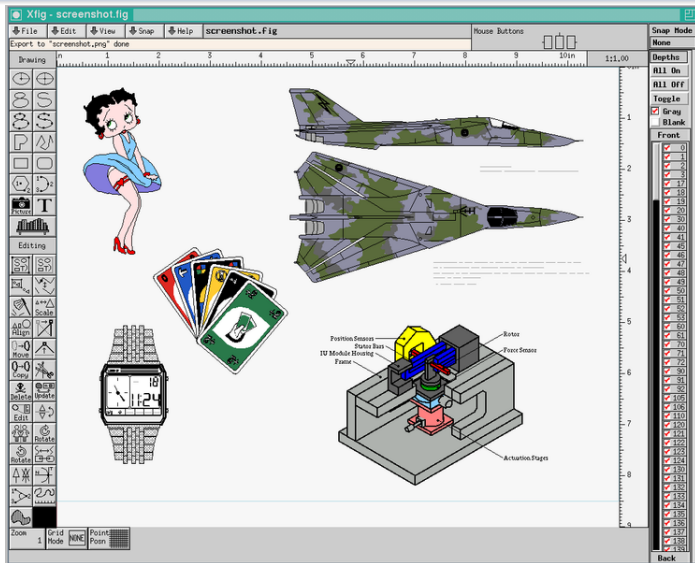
Xfig - screenshot.fig

File
Edit
View
Snap
Help
screenshot.fig
Mouse Buttons
Snap Mode
None

Export to "screenshot.png" done

1:1.00

Drawing
Picture
Editing
Scale
Align
Move
Copy
Delete
Update
Edit
Rotate
Rotate

Depths
All On
All Off
Toggle
Gray
Blank
Front
0
1
2
3
17
18
19
20
30
40
41
45
46
47
48
49
50
51
52
53
60
61
70
71
72
90
91
95
100
105
110
111
120
121
122
123
130
131
132
133
134
135
Back

Position Sensors
Stator Bars
IU Module Housing
Frame
Rotor
Force Sensor
Actuation Stages

Zoom 1
Grid Mode
NONE
Point Posn